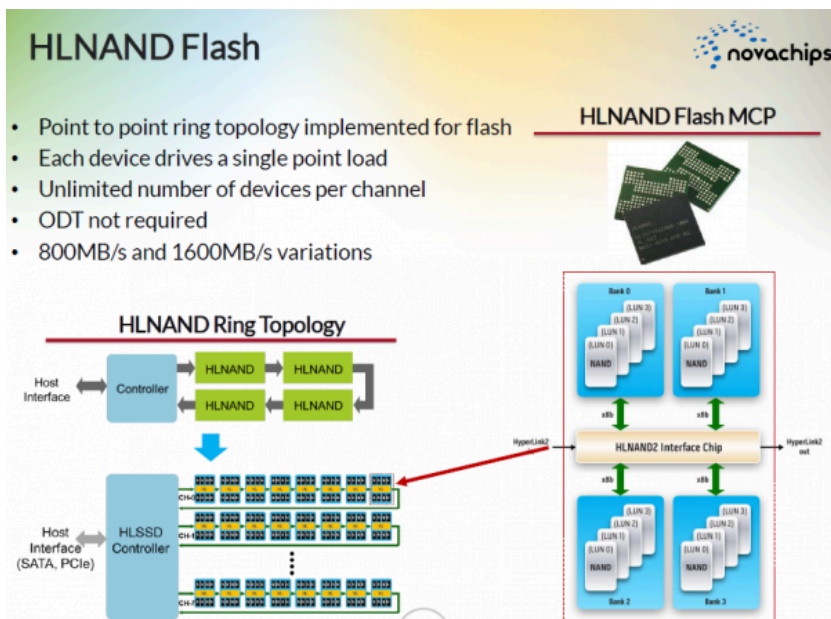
HLNAND Flash

novachips

- Point to point ring topology implemented for flash
- Each device drives a single point load
- Unlimited number of devices per channel
- ODT not required
- 800MB/s and 1600MB/s variations

HLNAND Flash MCP

HLNAND Ring Topology

Host Interface

Controller

HLNAND

HLNAND

HLNAND

HLNAND

Host Interface (SATA, PCIe)

HLSSD Controller

CH-0

CH-1

CH-7

Bank 0

(LUN 3)

(LUN 2)

(LUN 1)

(LUN 0)

NAND

Bank 1

(LUN 3)

(LUN 2)

(LUN 1)

(LUN 0)

NAND

x8b

x8b

HyperLink2 in

HLNAND2 Interface Chip

HyperLink2 out

x8b

x8b

(LUN 3)

(LUN 2)

(LUN 1)

(LUN 0)

NAND

Bank 2

(LUN 3)

(LUN 2)

(LUN 1)

(LUN 0)

NAND

Bank 3